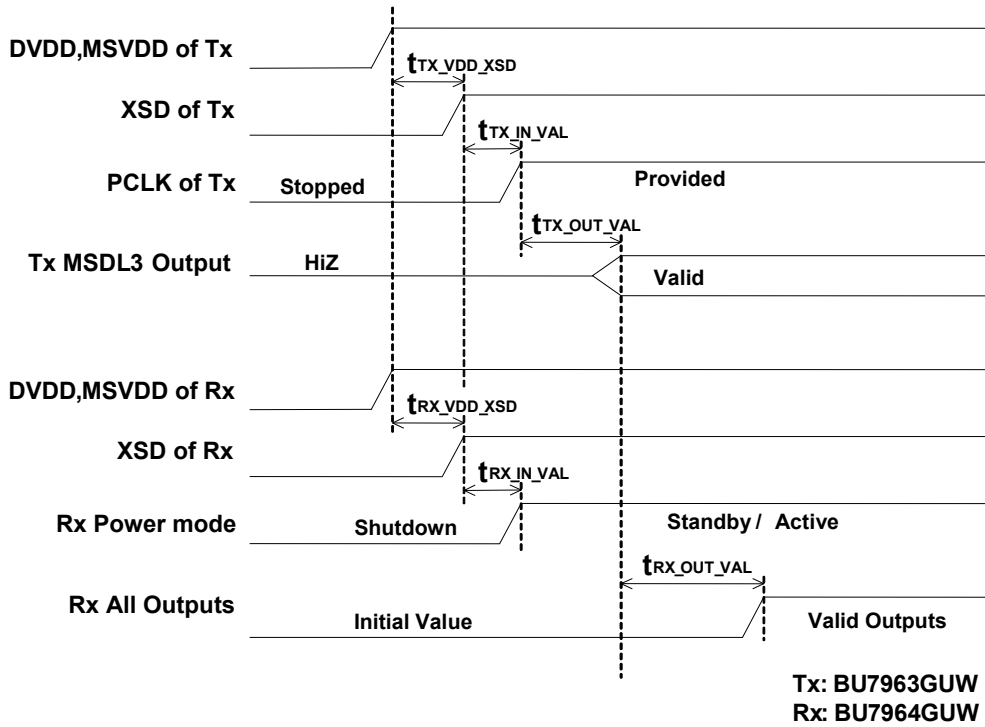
DVDD,MSVDD of Tx

$t_{TX\_VDD\_XSD}$

XSD of Tx

$t_{TX\_IN\_VAL}$

PCLK of Tx

Stopped

Provided

$t_{TX\_OUT\_VAL}$

Tx MSDL3 Output

HiZ

Valid

DVDD,MSVDD of Rx

$t_{RX\_VDD\_XSD}$

XSD of Rx

$t_{RX\_IN\_VAL}$

Rx Power mode

Shutdown

Standby / Active

$t_{RX\_OUT\_VAL}$

Rx All Outputs

Initial Value

Valid Outputs

Tx: BU7963GUW
Rx: BU7964GUW